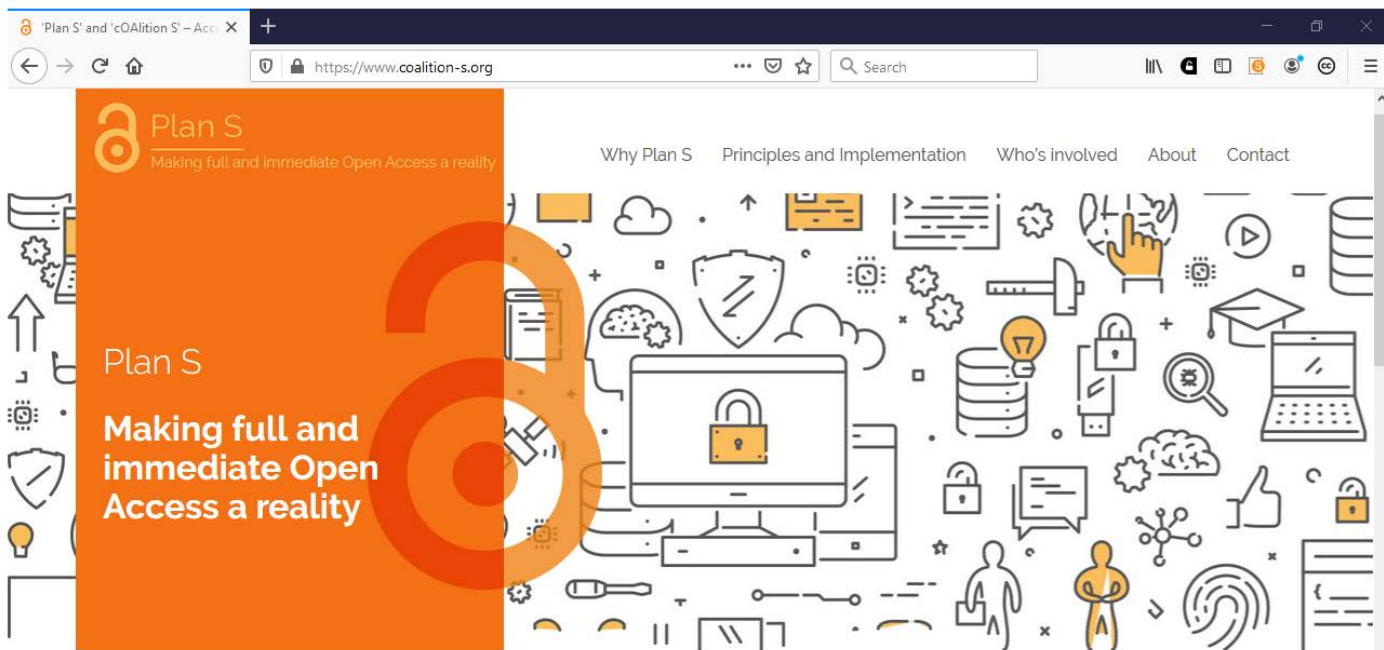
'Plan S' and 'cOAlition S' – Acc

https://www.coalition-s.org

Search

Plan S
Making full and immediate Open Access a reality

Why Plan S Principles and Implementation Who's involved About Contact

Plan S

Making full and immediate Open Access a reality